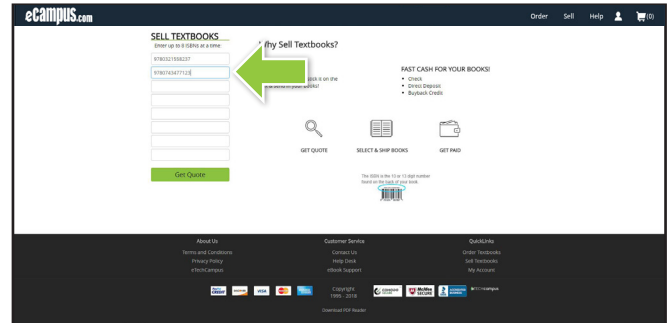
eCampus.com

Order Sell Help (0)

SELL TEXTBOOKS
Enter up to 8 ISBNs at a time

9780321558237
9780743477123

Get Quote

Why Sell Textbooks?

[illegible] ck it on the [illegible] of your books!

FAST CASH FOR YOUR BOOKS!
• Check
• Direct Deposit
• Buyback Credit

GET QUOTE
SELECT & SHIP BOOKS
GET PAID

The ISBN is the 10 or 13 digit number found on the back of your book.

About Us
Terms and Conditions
Privacy Policy
eTechCampus

Customer Service
Contact Us
Help Desk
eBook Support

QuickLinks
Order Textbooks
Sell Textbooks
My Account

Copyright
1999 - 2018

Download PDF Reader